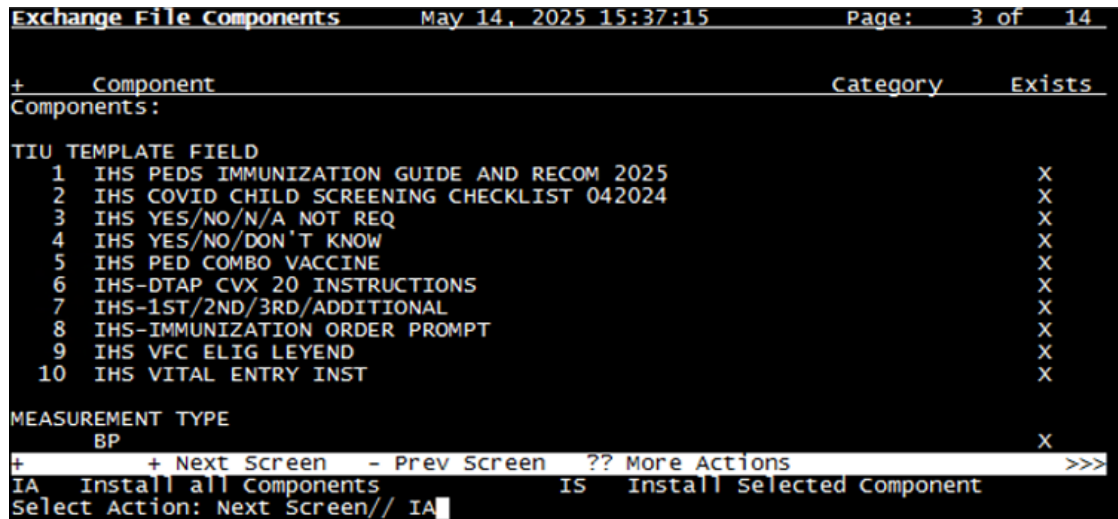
Exchange File Components May 14, 2025 15:37:15 Page: 3 of 14

| + | Component | Category | Exists |
|---|---|---|---|
| Components: | | | |
| TIU TEMPLATE FIELD | | | |
| 1 | IHS PEDS IMMUNIZATION GUIDE AND RECOM 2025 | | X |
| 2 | IHS COVID CHILD SCREENING CHECKLIST 042024 | | X |
| 3 | IHS YES/NO/N/A NOT REQ | | X |
| 4 | IHS YES/NO/DON'T KNOW | | X |
| 5 | IHS PED COMBO VACCINE | | X |
| 6 | IHS-DTAP CVX 20 INSTRUCTIONS | | X |
| 7 | IHS-1ST/2ND/3RD/ADDITIONAL | | X |
| 8 | IHS-IMMUNIZATION ORDER PROMPT | | X |
| 9 | IHS VFC ELIG LEYEND | | X |
| 10 | IHS VITAL ENTRY INST | | X |
| MEASUREMENT TYPE | | | |
| | BP | | X |

+ + Next Screen - Prev Screen ?? More Actions >>>
IA Install all Components IS Install Selected Component
Select Action: Next Screen// IA